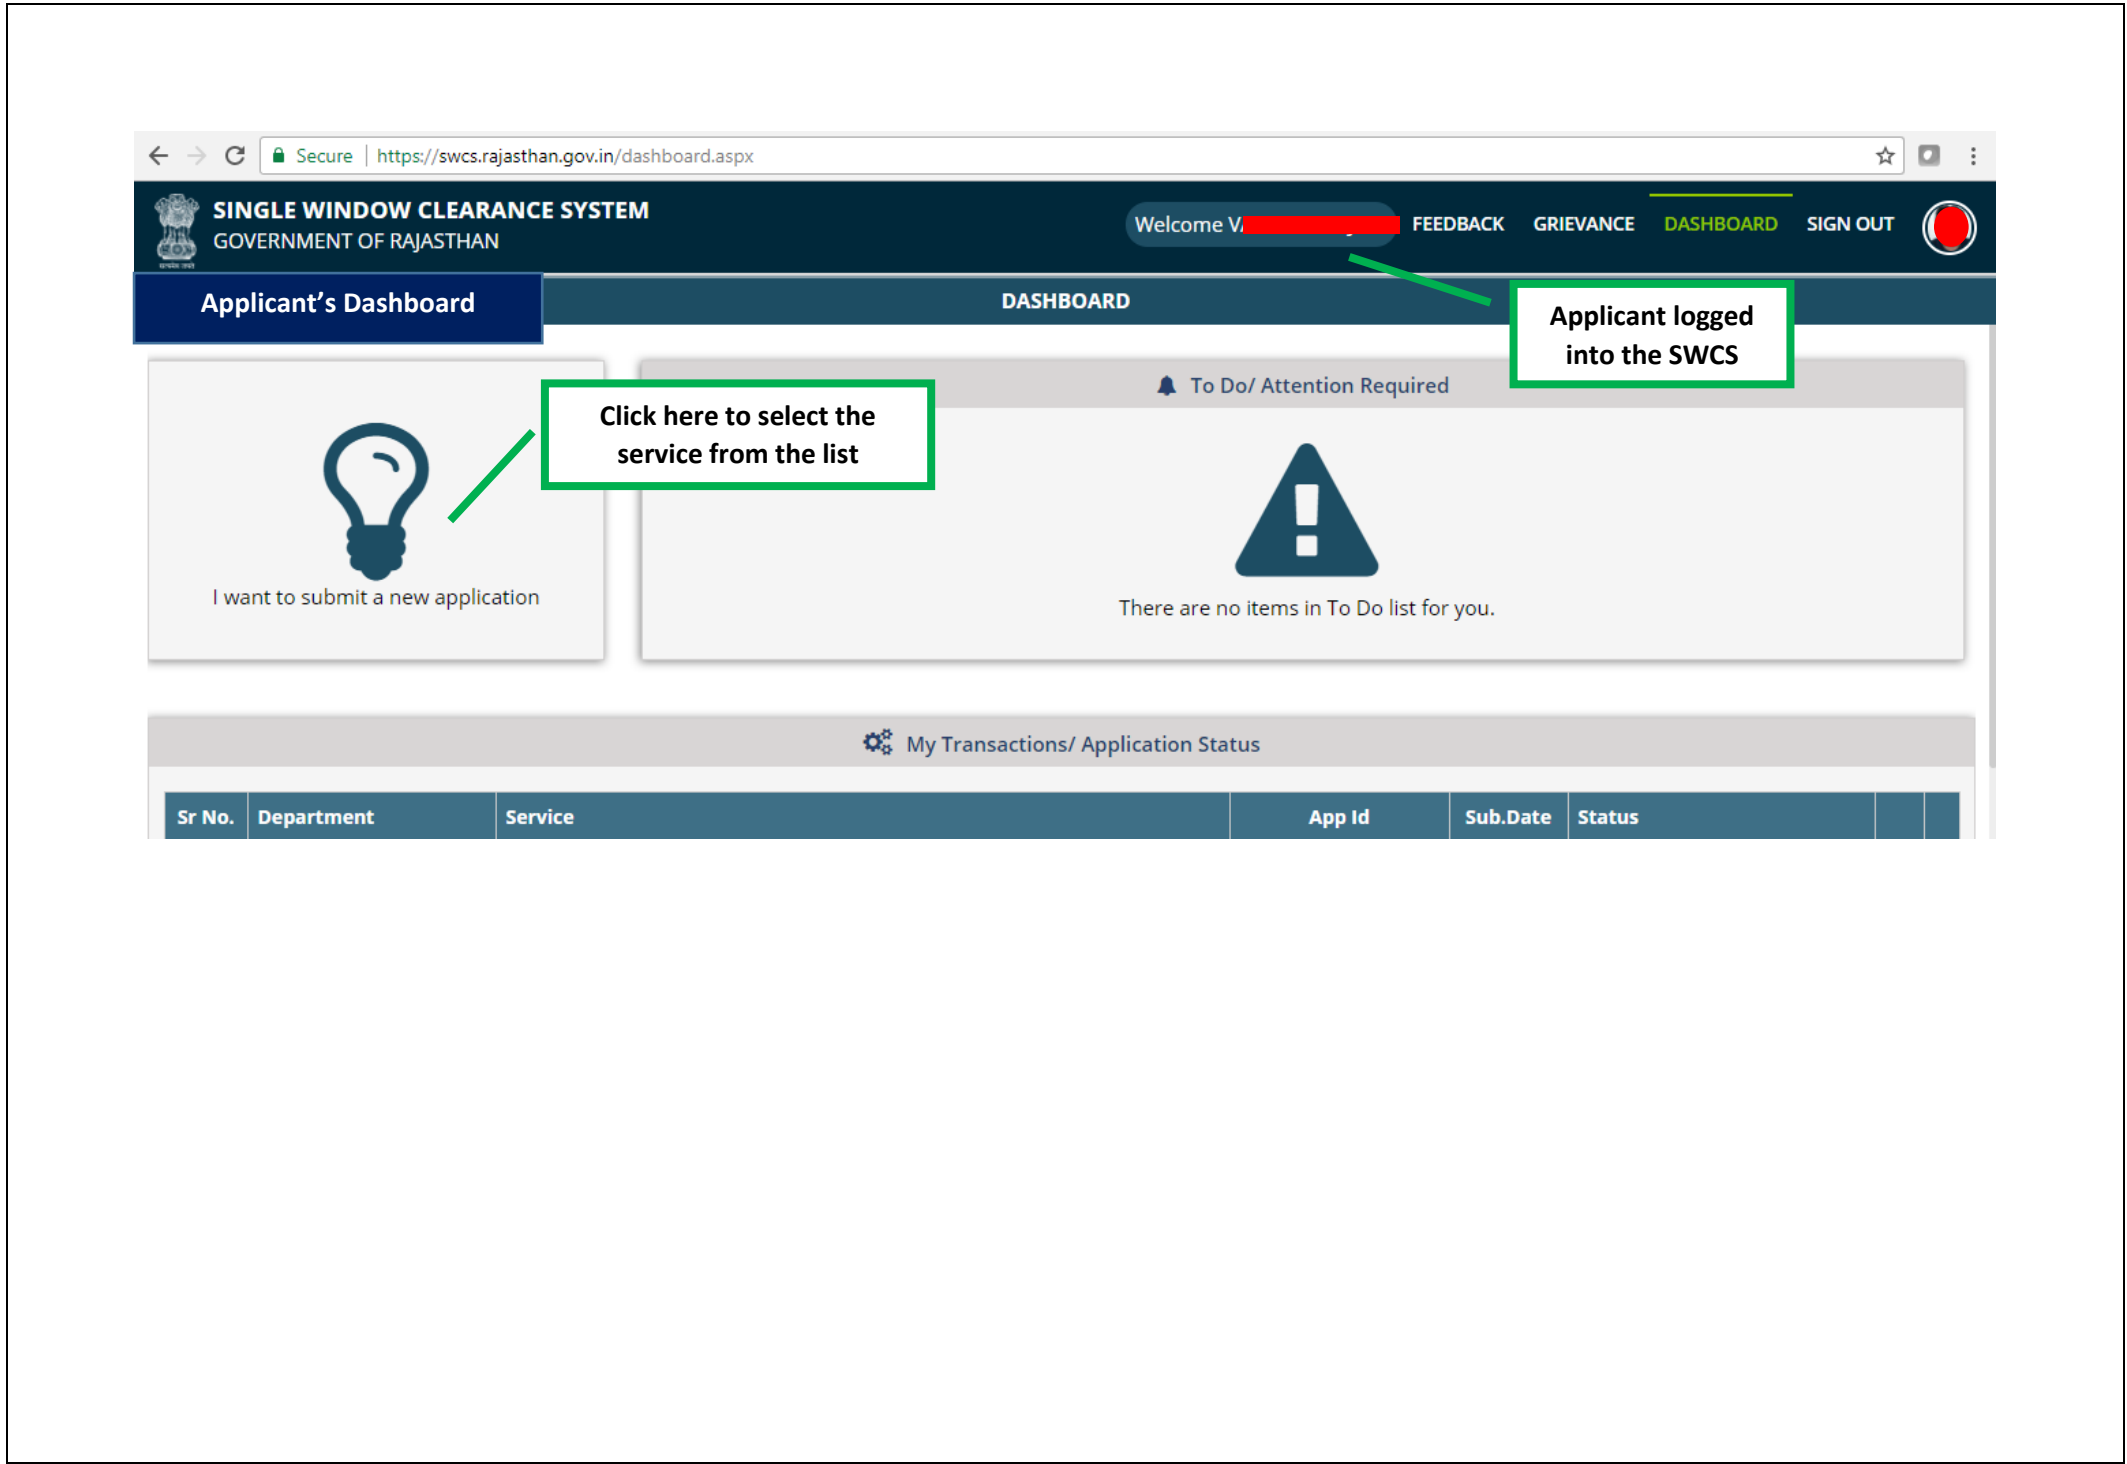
Secure | https://swcs.rajasthan.gov.in/dashboard.aspx

SINGLE WINDOW CLEARANCE SYSTEM
GOVERNMENT OF RAJASTHAN

Welcome V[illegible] FEEDBACK GRIEVANCE DASHBOARD SIGN OUT

Applicant's Dashboard

DASHBOARD

Applicant logged into the SWCS

To Do/ Attention Required

Click here to select the service from the list

I want to submit a new application

There are no items in To Do list for you.

My Transactions/ Application Status

| Sr No. | Department | Service | App Id | Sub.Date | Status | | |
|---|---|---|---|---|---|---|---|